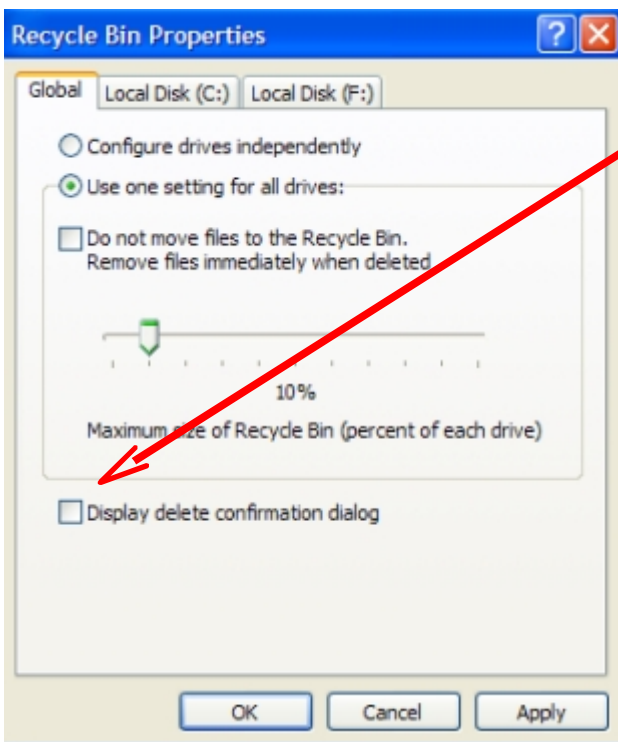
Recycle Bin Properties

?

Global | Local Disk (C:) | Local Disk (F:)

Configure drives independently

Use one setting for all drives:

Do not move files to the Recycle Bin. Remove files immediately when deleted

10%

Maximum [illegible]ze of Recycle Bin (percent of each drive)

Display delete confirmation dialog

OK | Cancel | Apply